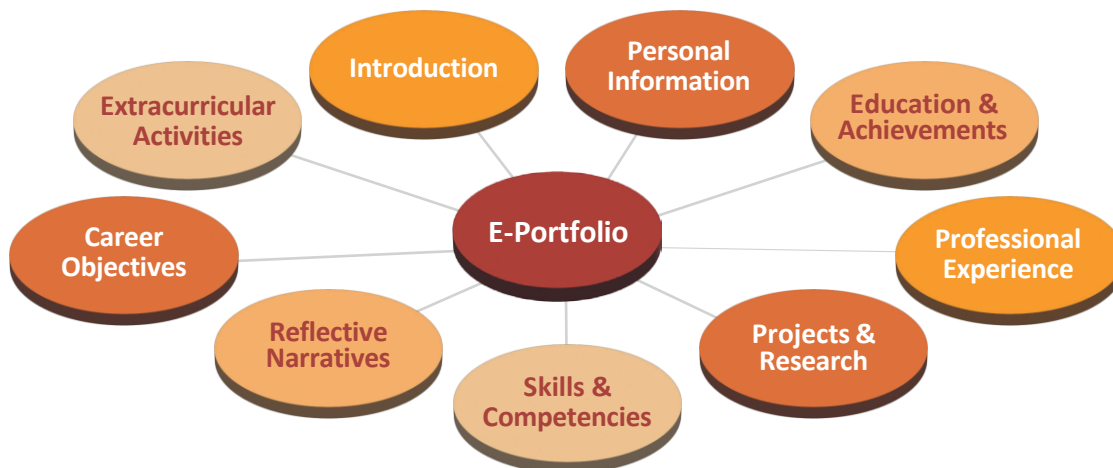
E-Portfolio

Introduction

Personal Information

Education & Achievements

Professional Experience

Projects & Research

Skills & Competencies

Reflective Narratives

Career Objectives

Extracurricular Activities